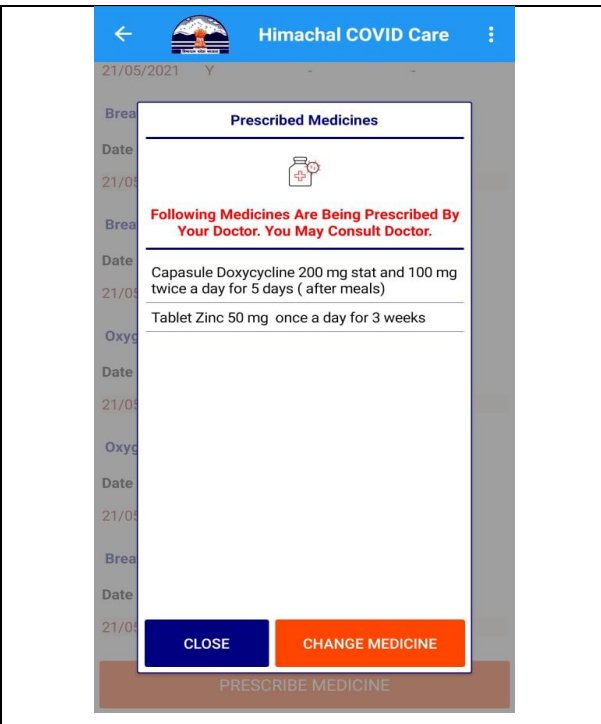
Himachal COVID Care

21/05/2021 Y - -

Brea

Date

21/05

Brea

Date

21/05

Oxyg

Date

21/05

Oxyg

Date

21/05

Brea

Date

21/05

Prescribed Medicines

Following Medicines Are Being Prescribed By Your Doctor. You May Consult Doctor.

Capasule Doxycycline 200 mg stat and 100 mg twice a day for 5 days ( after meals)

Tablet Zinc 50 mg once a day for 3 weeks

CLOSE

CHANGE MEDICINE

PRESCRIBE MEDICINE